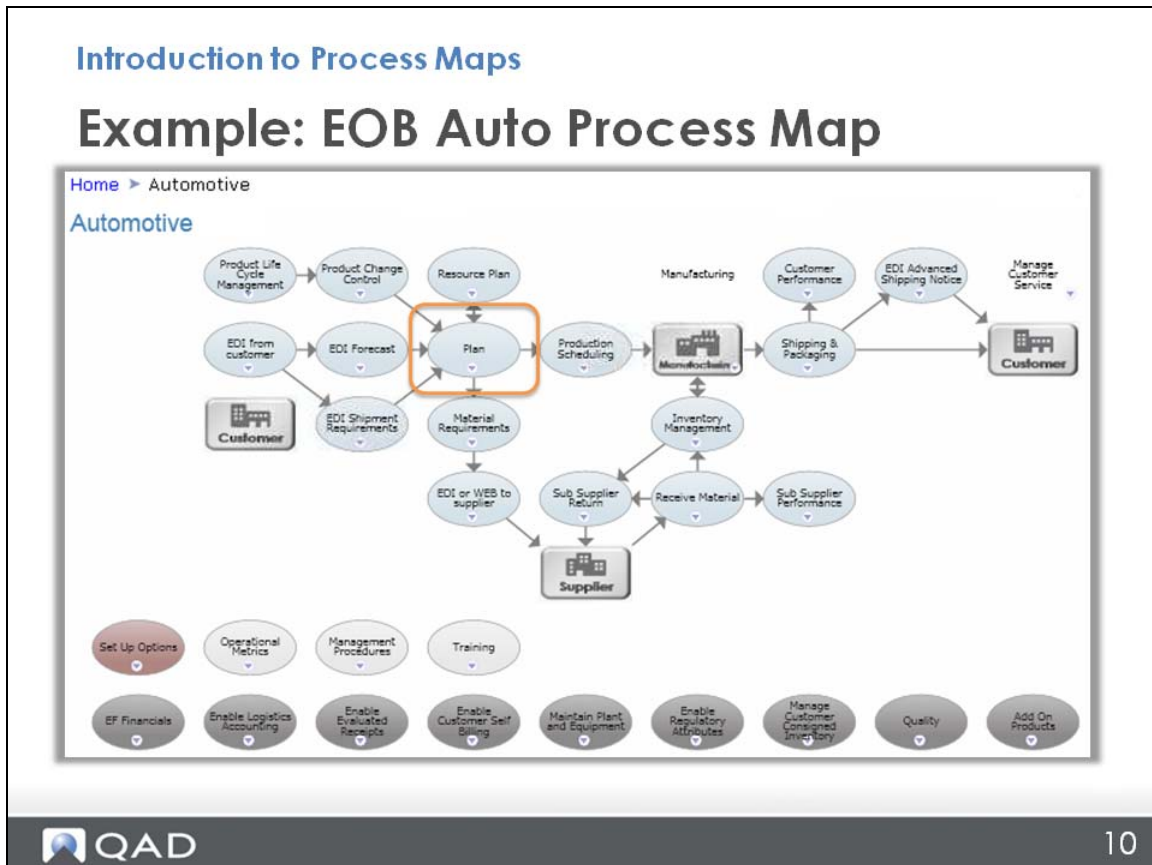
Introduction to Process Maps

Example: EOB Auto Process Map

Home ➤ Automotive

Automotive

Product Life Cycle Management

Product Change Control

Resource Plan

Manufacturing

Customer Performance

EDI Advanced Shipping Notice

Manage Customer Service

EDI from customer

EDI Forecast

Plan

Production Scheduling

Manufacturing

Shipping & Packaging

Customer

Customer

EDI Shipment Requirements

Material Requirements

Inventory Management

EDI or WEB to supplier

Sub Supplier Return

Receive Material

Sub Supplier Performance

Supplier

Set Up Options

Operational Metrics

Management Procedures

Training

EF Financials

Enable Logistics Accounting

Enable Evaluated Receipts

Enable Customer Self Billing

Maintain Plant and Equipment

Enable Regulatory Attributes

Manage Customer Consigned Inventory

Quality

Add On Products

QAD

10